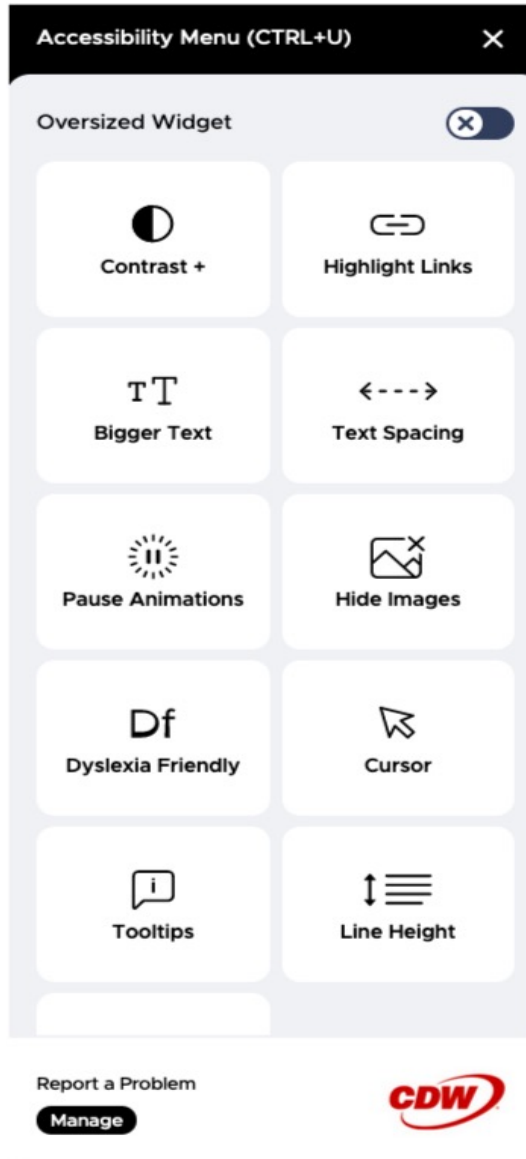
Accessibility Menu (CTRL+U)

Oversized Widget

Contrast +

Highlight Links

TT

Bigger Text

Text Spacing

Pause Animations

Hide Images

Df

Dyslexia Friendly

Cursor

i

Tooltips

Line Height

Report a Problem

Manage

CDW